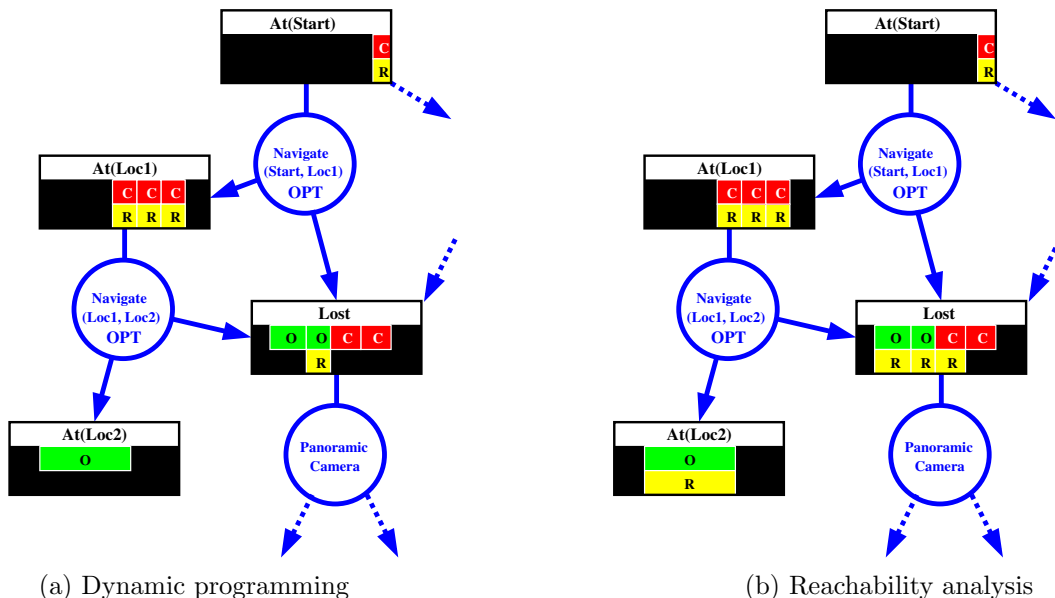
At(Start)

C

R

Navigate (Start, Loc1) OPT

At(Loc1)

C C C

R R R

Navigate (Loc1, Loc2) OPT

Lost

O O C C

R

At(Loc2)

O

Panoramic Camera

(a) Dynamic programming

At(Start)

C

R

Navigate (Start, Loc1) OPT

At(Loc1)

C C C

R R R

Navigate (Loc1, Loc2) OPT

Lost

O O C C

R R R

At(Loc2)

O

R

Panoramic Camera

(b) Reachability analysis